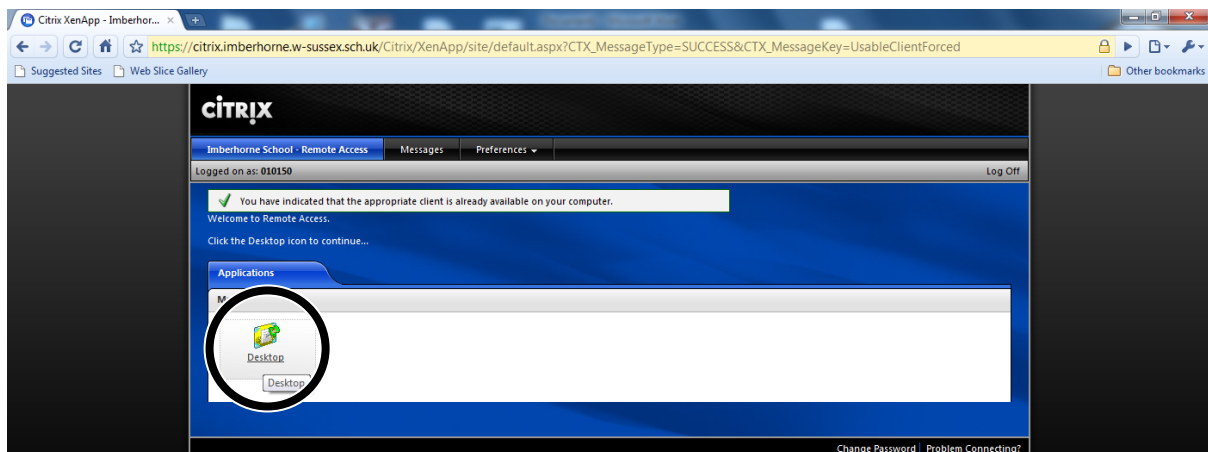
Citrix XenApp - Imberhor...

https://citrix.imberhorne.w-sussex.sch.uk/Citrix/XenApp/site/default.aspx?CTX_MessageType=SUCCESS&CTX_MessageKey=UsableClientForced

Suggested Sites Web Slice Gallery

Other bookmarks

CITRIX

Imberhorne School - Remote Access Messages Preferences

Logged on as: 010150

Log Off

You have indicated that the appropriate client is already available on your computer.

Welcome to Remote Access.

Click the Desktop icon to continue...

Applications

M

Desktop

Desktop

Change Password | Problem Connecting?